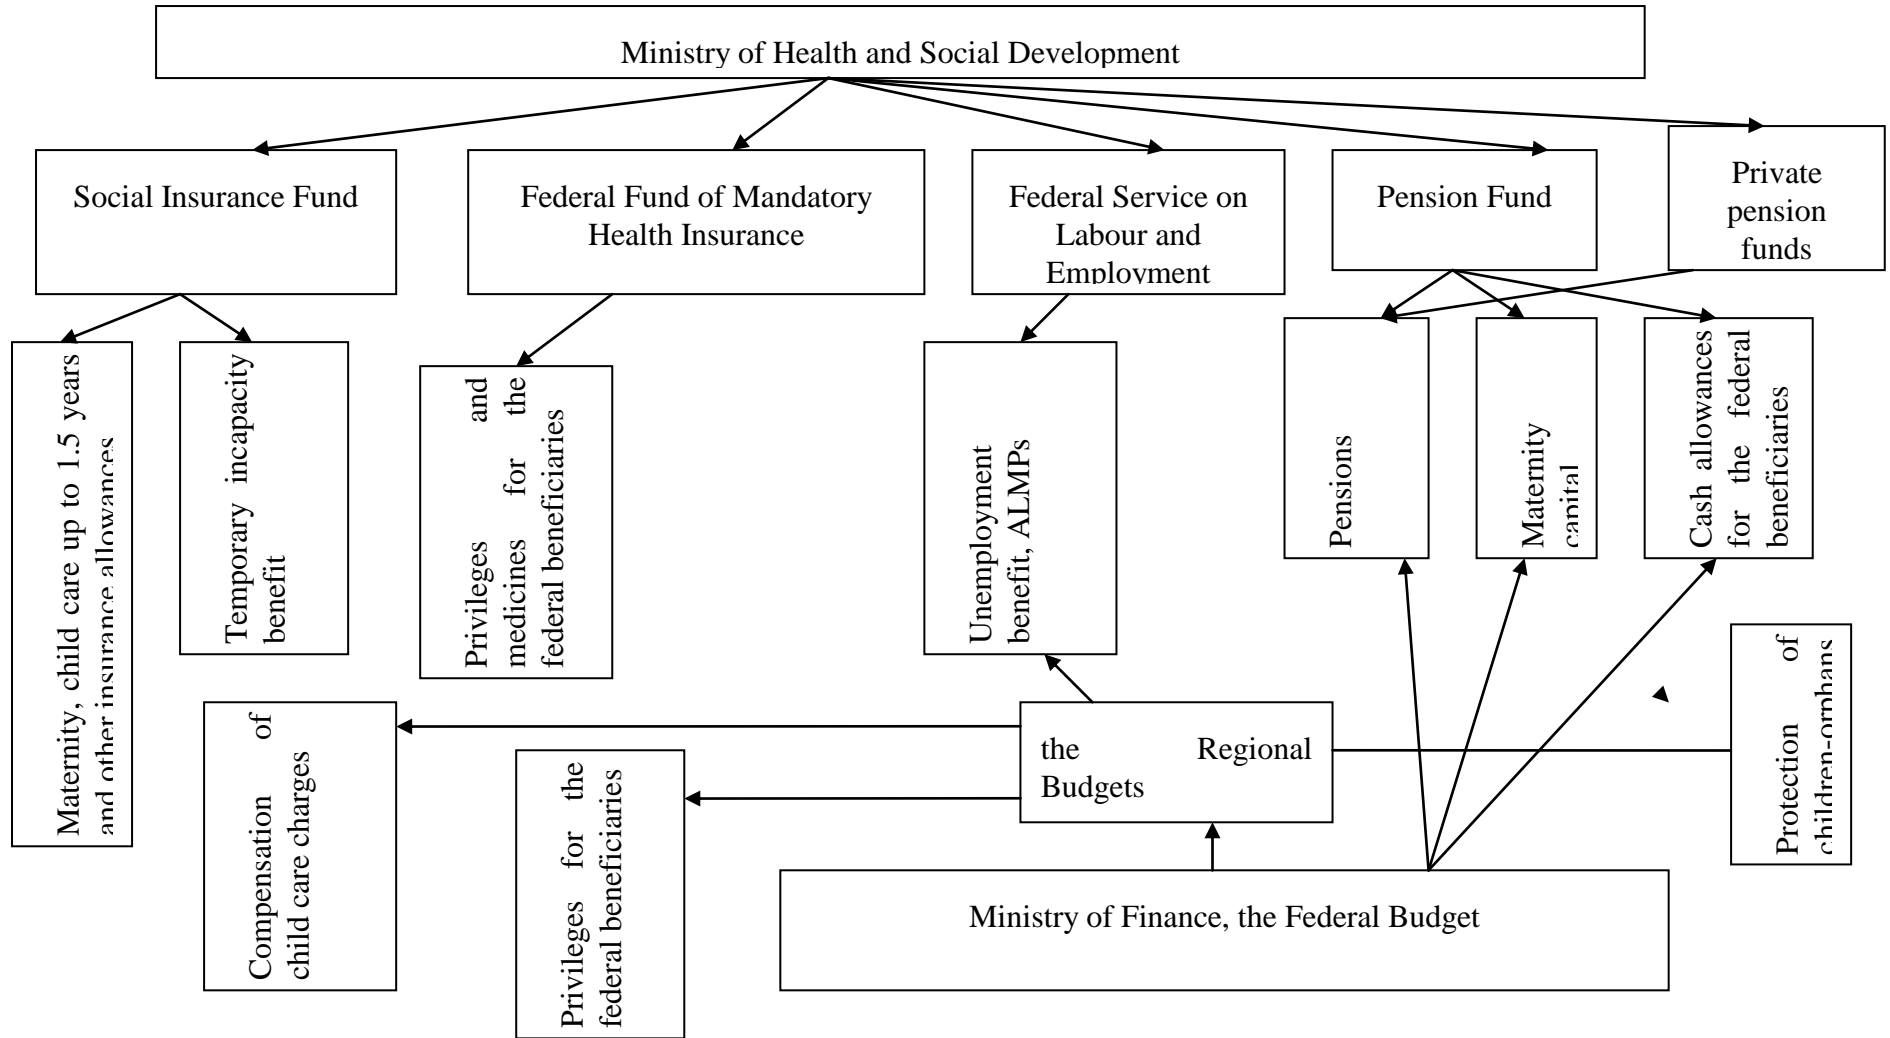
Ministry of Health and Social Development

Social Insurance Fund

Federal Fund of Mandatory Health Insurance

Federal Service on Labour and Employment

Pension Fund

Private pension funds

Maternity, child care up to 1.5 years and other insurance allowances

Temporary incapacity benefit

Privileges and medicines for the federal beneficiaries

Unemployment benefit, ALMPs

Pensions

Maternity capital

Cash allowances for the federal beneficiaries

Protection of children-orphans

Compensation of child care charges

Privileges for the federal beneficiaries

the Regional Budgets

Ministry of Finance, the Federal Budget